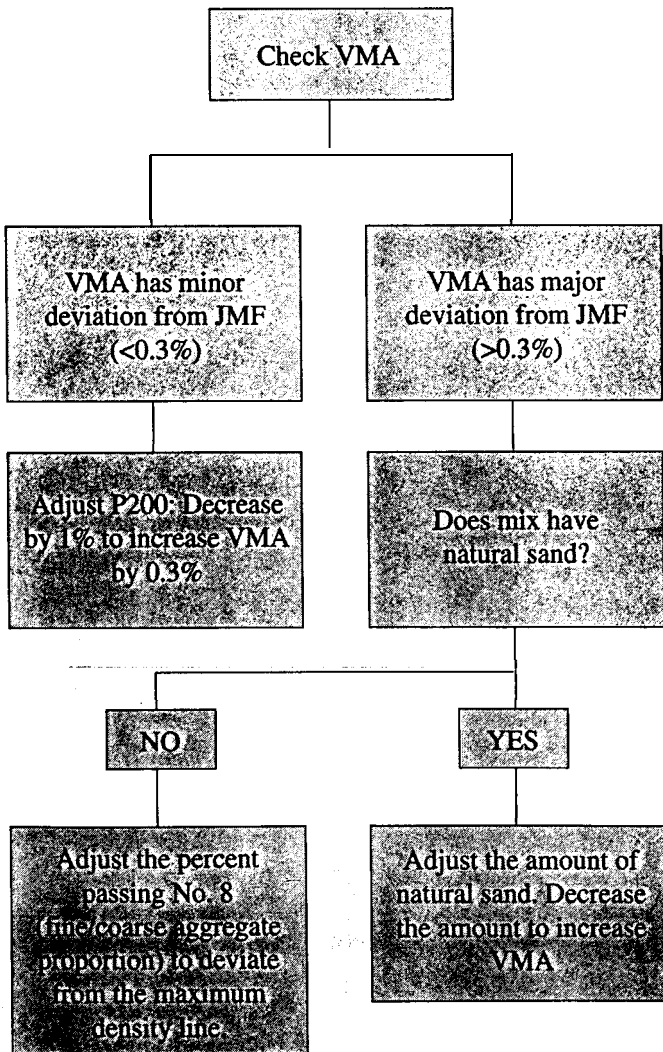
Check VMA

VMA has minor deviation from JMF (<0.3%)

VMA has major deviation from JMF (>0.3%)

Adjust P200: Decrease by 1% to increase VMA by 0.3%

Does mix have natural sand?

NO

YES

Adjust the percent passing No. 8 (fine/coarse aggregate proportion) to deviate from the maximum density line.

Adjust the amount of natural sand. Decrease the amount to increase VMA